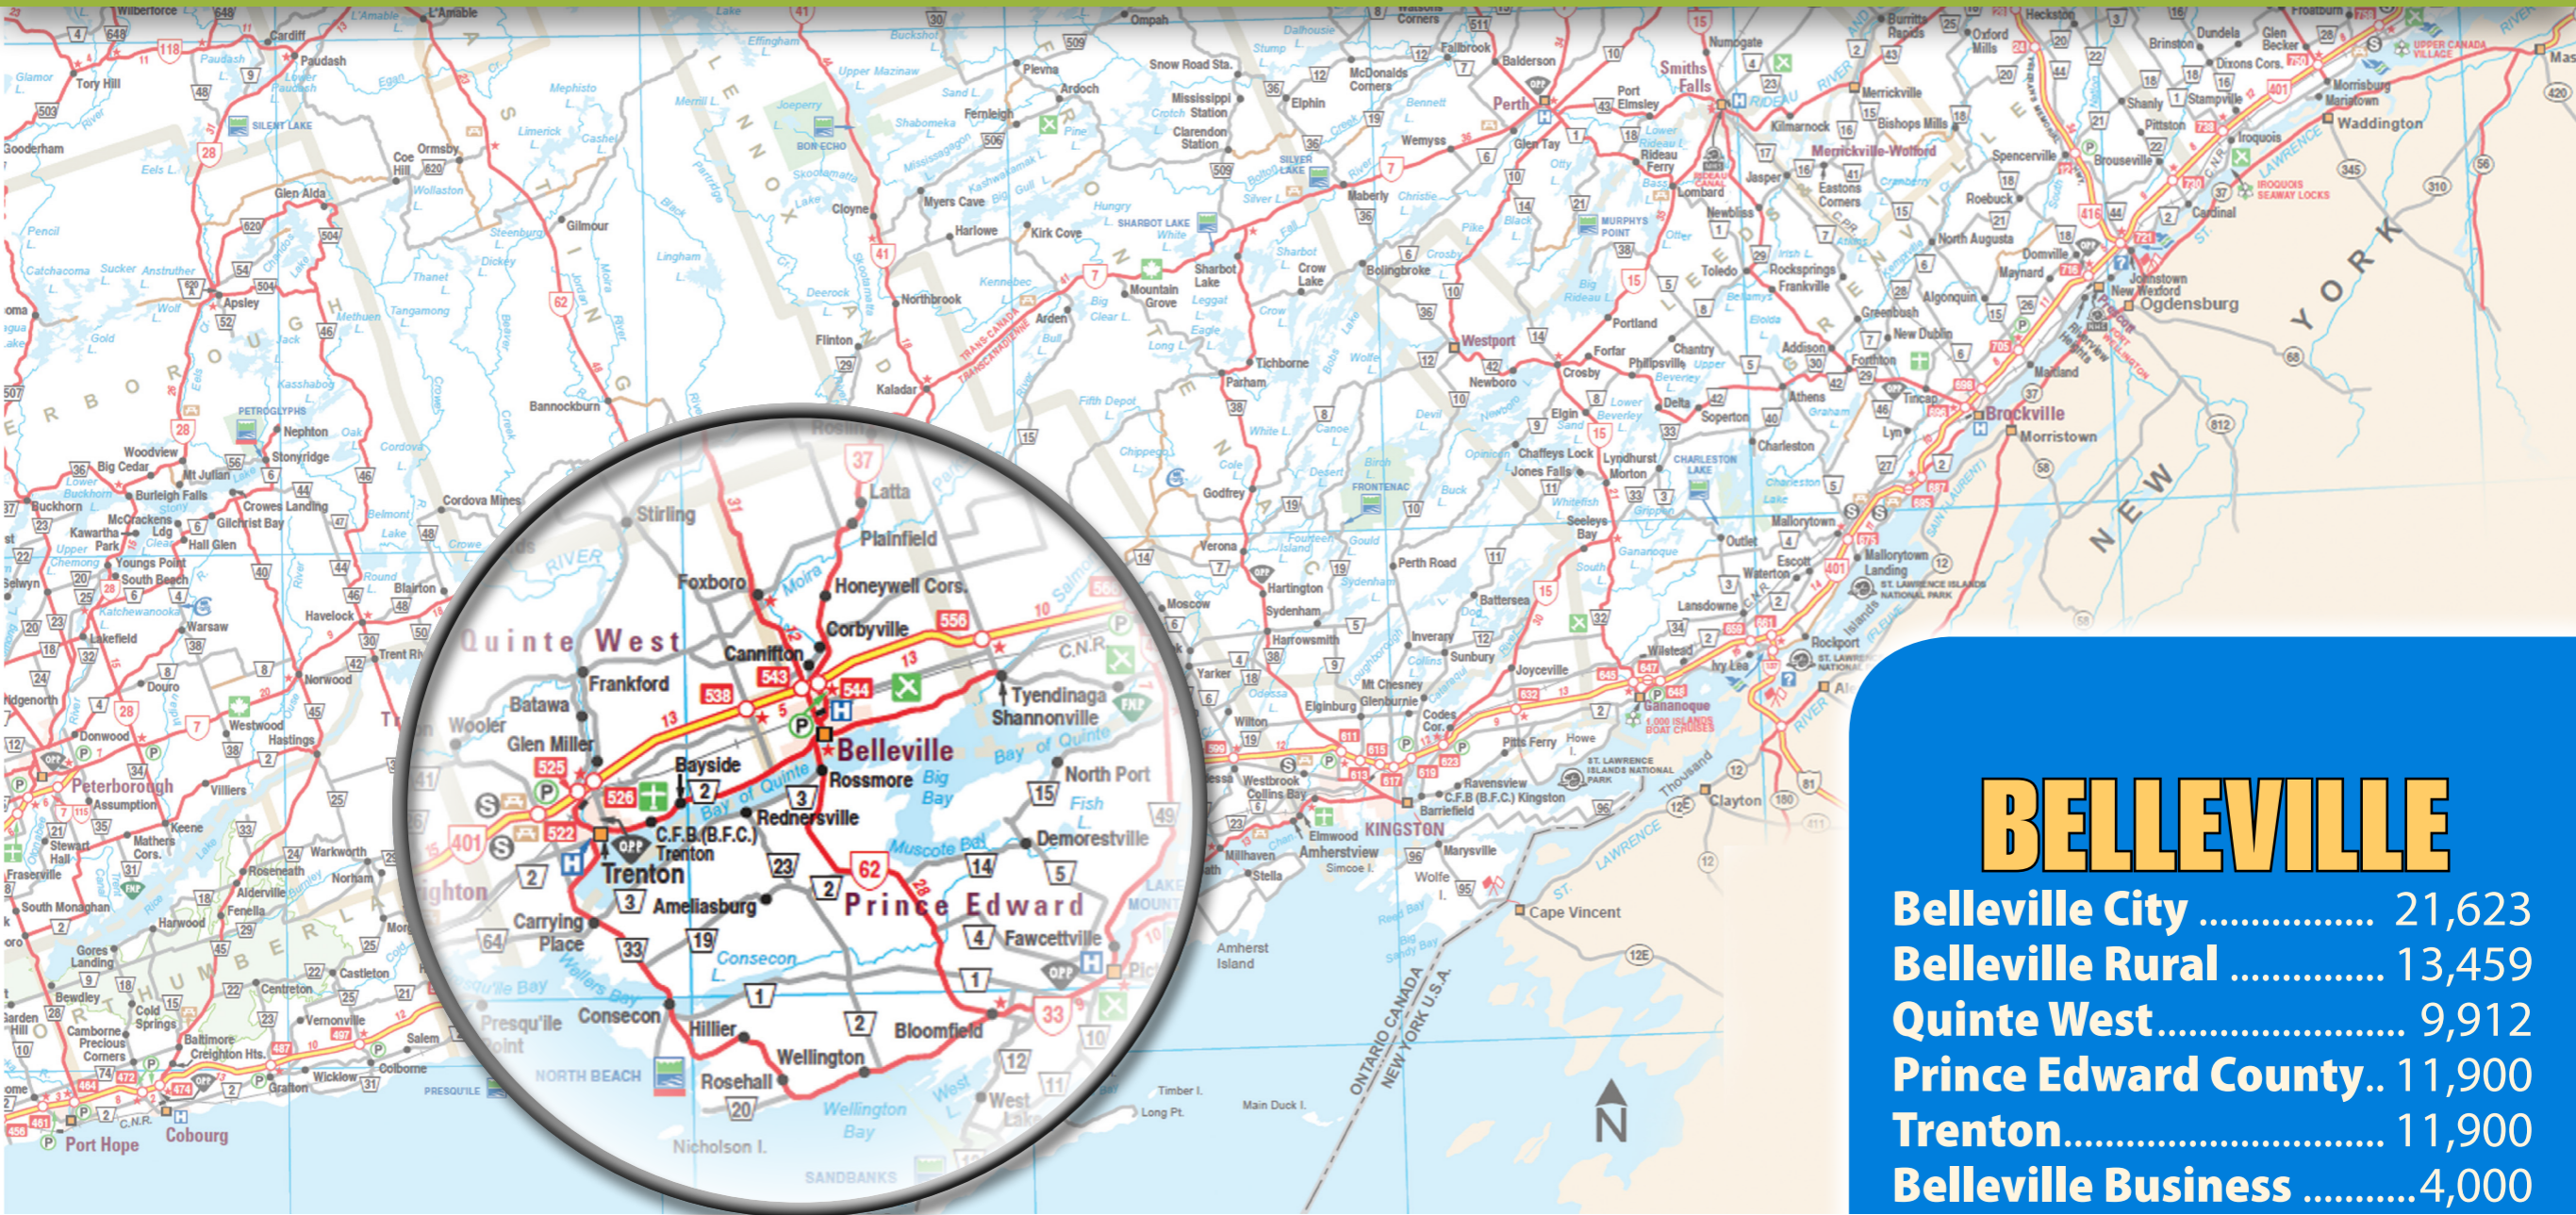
BELLEVILLE
Belleville City ................ 21,623
Belleville Rural .............. 13,459
Quinte West...................... 9,912
Prince Edward County.. 11,900
Trenton............................. 11,900
Belleville Business ...........4,000

Quinte West
Stirling
Latta
Plainfield
Foxboro
Honeywell Cors.
Corbyville
Cannifton
Frankford
Batawa
Wooler
Glen Miller
Bayside
Belleville
Rossmore
Rednersville
Tyendinaga
Shannonville
Bay of Quinte
North Port
Fish L.
Demorestville
Big Bay
Muscote Bay
C.F.B.(B.F.C.) Trenton
Trenton
Ameliasburg
Carrying Place
Prince Edward
Fawcettville
Consecon L.
Consecon
Hillier
Wellington
Bloomfield
Rosehall
Presqu'ile Point
NORTH BEACH
Wellington Bay
Nicholson I.
SANDBANKS
West Lake
C.N.R.

Peterborough
Port Hope
Cobourg
KINGSTON
Brockville
Ogdensburg
Gananoque
Perth
Smiths Falls
Westport
Waddington
Morristown
Clayton
Cape Vincent
NEW YORK
ONTARIO CANADA
NEW YORK U.S.A.
N